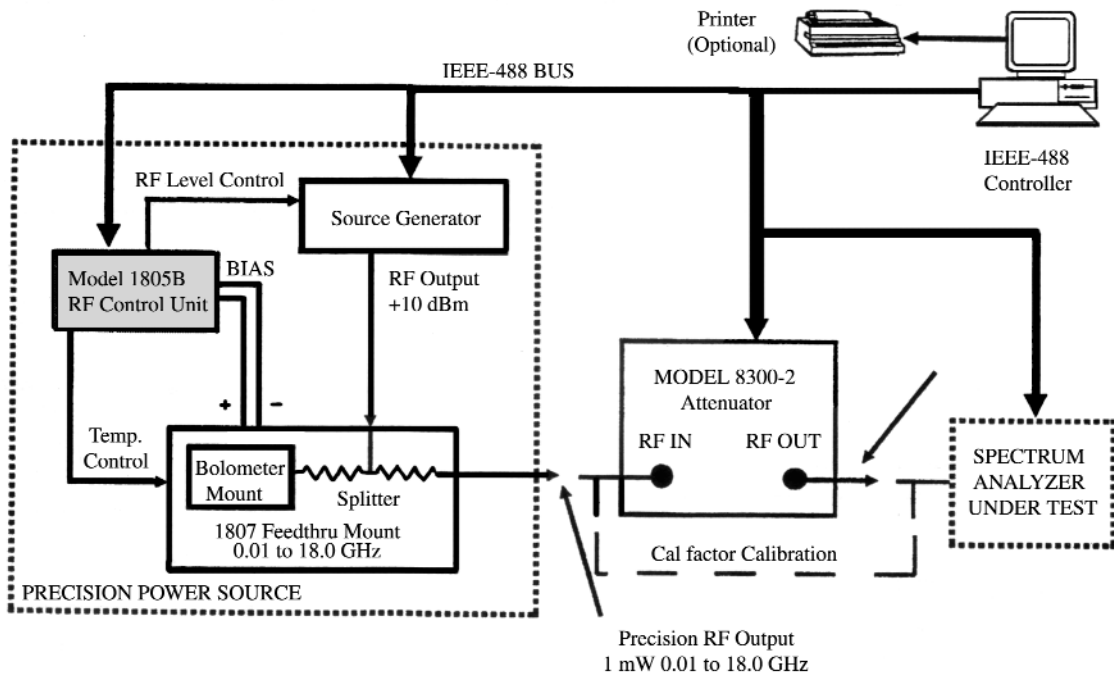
Printer
(Optional)

IEEE-488 BUS

IEEE-488
Controller

RF Level Control

Source Generator

Model 1805B
RF Control Unit

BIAS

RF Output
+10 dBm

+ -

Temp.
Control

Bolometer
Mount

Splitter

1807 Feedthru Mount
0.01 to 18.0 GHz

PRECISION POWER SOURCE

MODEL 8300-2
Attenuator

RF IN

RF OUT

Cal factor Calibration

SPECTRUM
ANALYZER
UNDER TEST

Precision RF Output
1 mW 0.01 to 18.0 GHz